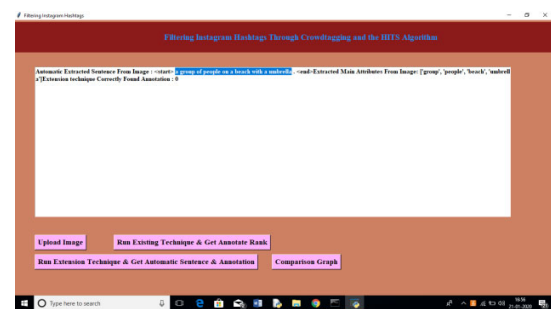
Filtering Instagram Hashtags

Filtering Instagram Hashtags Through Crowdtagging and the HITS Algorithm

Automatic Extracted Sentence From Image : <start> a group of people on a beach with a umbrella . <end>Extracted Main Attributes From Image: ['group', 'people', 'beach', 'umbrella']Extension technique Correctly Found Annotation : 0

Upload Image

Run Existing Technique & Get Annotate Rank

Run Extension Technique & Get Automatic Sentence & Annotation

Comparison Graph

Type here to search

16:56
21-01-2020